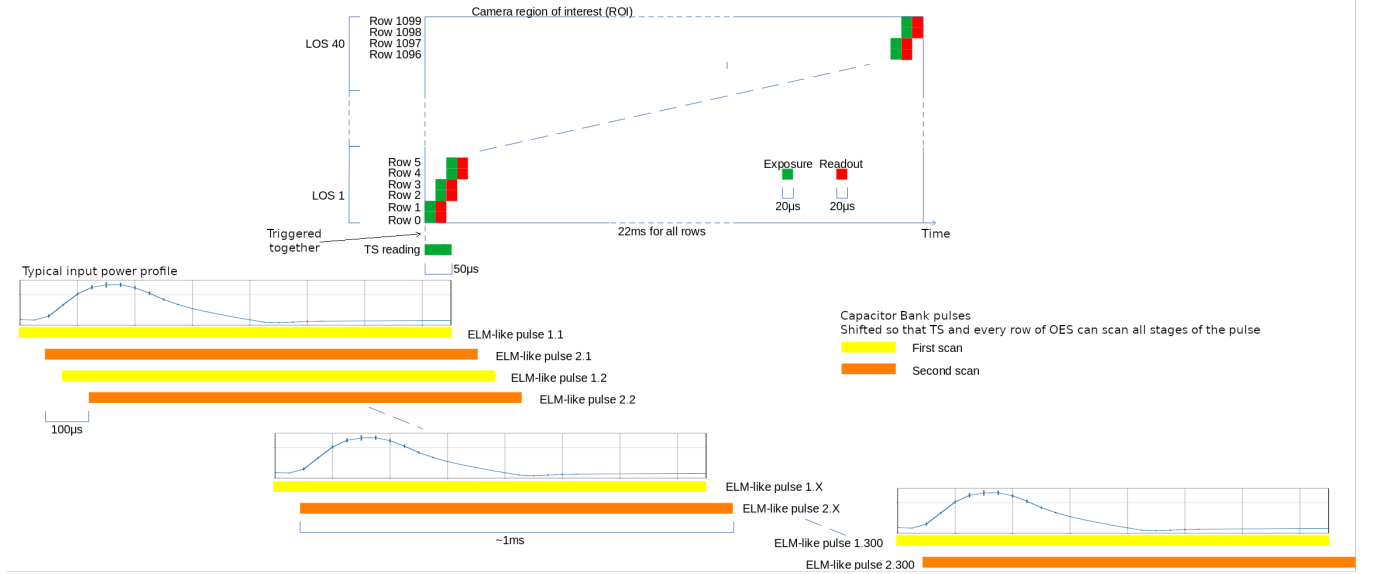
Camera region of interest (ROI)

LOS 40
Row 1099
Row 1098
Row 1097
Row 1096

LOS 1
Row 5
Row 4
Row 3
Row 2
Row 1
Row 0

Exposure
Readout
20µs
20µs

Triggered together

22ms for all rows

Time

TS reading
50µs

Typical input power profile

ELM-like pulse 1.1
ELM-like pulse 2.1
ELM-like pulse 1.2
ELM-like pulse 2.2

100µs

Capacitor Bank pulses
Shifted so that TS and every row of OES can scan all stages of the pulse
First scan
Second scan

ELM-like pulse 1.X
ELM-like pulse 2.X
~1ms

ELM-like pulse 1.300
ELM-like pulse 2.300